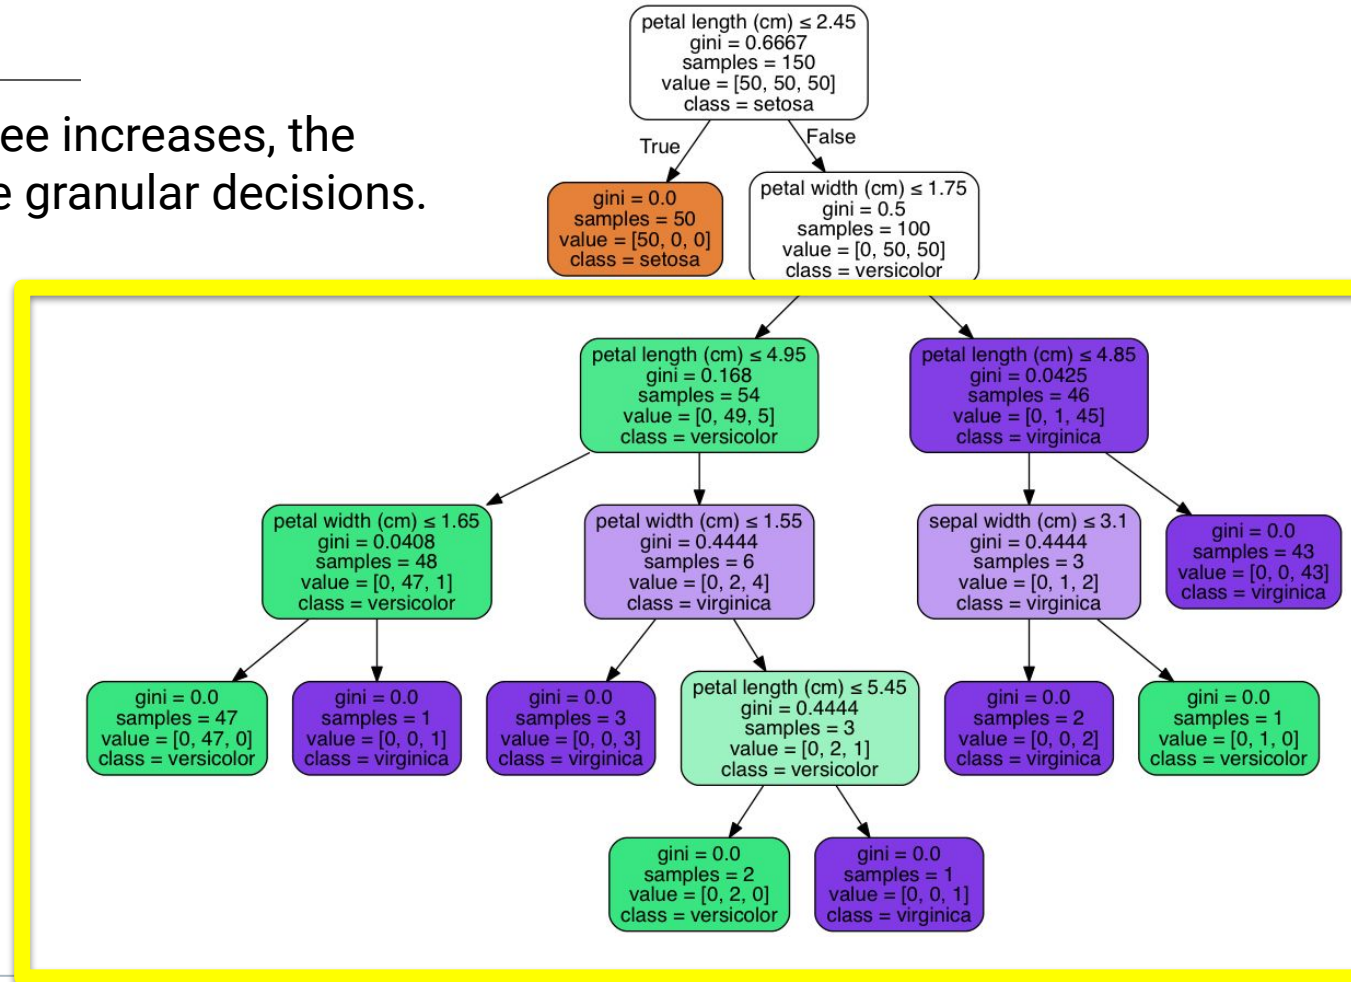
ee increases, the
e granular decisions.

petal length (cm) ≤ 2.45
gini = 0.6667
samples = 150
value = [50, 50, 50]
class = setosa

True

False

gini = 0.0
samples = 50
value = [50, 0, 0]
class = setosa

petal width (cm) ≤ 1.75
gini = 0.5
samples = 100
value = [0, 50, 50]
class = versicolor

petal length (cm) ≤ 4.95
gini = 0.168
samples = 54
value = [0, 49, 5]
class = versicolor

petal length (cm) ≤ 4.85
gini = 0.0425
samples = 46
value = [0, 1, 45]
class = virginica

petal width (cm) ≤ 1.65
gini = 0.0408
samples = 48
value = [0, 47, 1]
class = versicolor

petal width (cm) ≤ 1.55
gini = 0.4444
samples = 6
value = [0, 2, 4]
class = virginica

sepal width (cm) ≤ 3.1
gini = 0.4444
samples = 3
value = [0, 1, 2]
class = virginica

gini = 0.0
samples = 43
value = [0, 0, 43]
class = virginica

gini = 0.0
samples = 47
value = [0, 47, 0]
class = versicolor

gini = 0.0
samples = 1
value = [0, 0, 1]
class = virginica

gini = 0.0
samples = 3
value = [0, 0, 3]
class = virginica

petal length (cm) ≤ 5.45
gini = 0.4444
samples = 3
value = [0, 2, 1]
class = versicolor

gini = 0.0
samples = 2
value = [0, 0, 2]
class = virginica

gini = 0.0
samples = 1
value = [0, 1, 0]
class = versicolor

gini = 0.0
samples = 2
value = [0, 2, 0]
class = versicolor

gini = 0.0
samples = 1
value = [0, 0, 1]
class = virginica